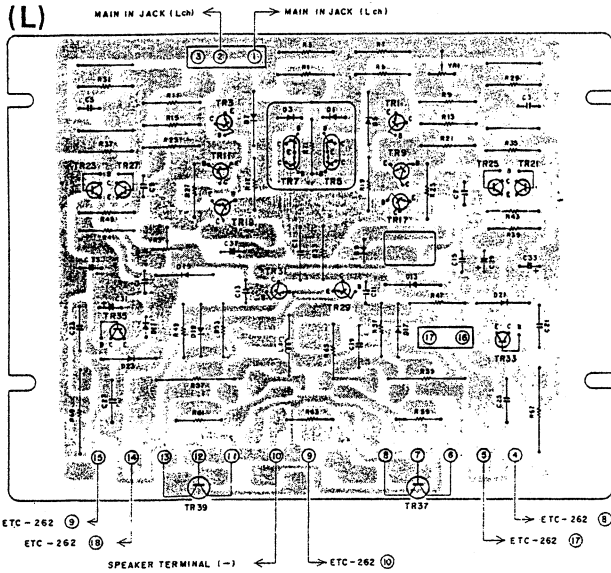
(L)

MAIN IN JACK (Lch)
MAIN IN JACK (Lch)

3 2 1

R31 C5 R3 R5 R29 C3 R13 R21 R35 R15 R23 TR3 TR11 D3 D1 TR7 TR5 R37 TR23 TR27 TR19 TR15 TR17 TR25 TR21 R43 R45 C37 D11 D13 TR31 TR29 C33 R47 D21 TR35 TR33 R33 R39 R63 R61 R59 R57

17 16

15 14 13 12 11 10 9 8 7 6 5 4

TR39 TR37

ETC - 262 9
ETC - 262 18
SPEAKER TERMINAL (−)
ETC-262 10
ETC - 262 17
ETC - 262 8